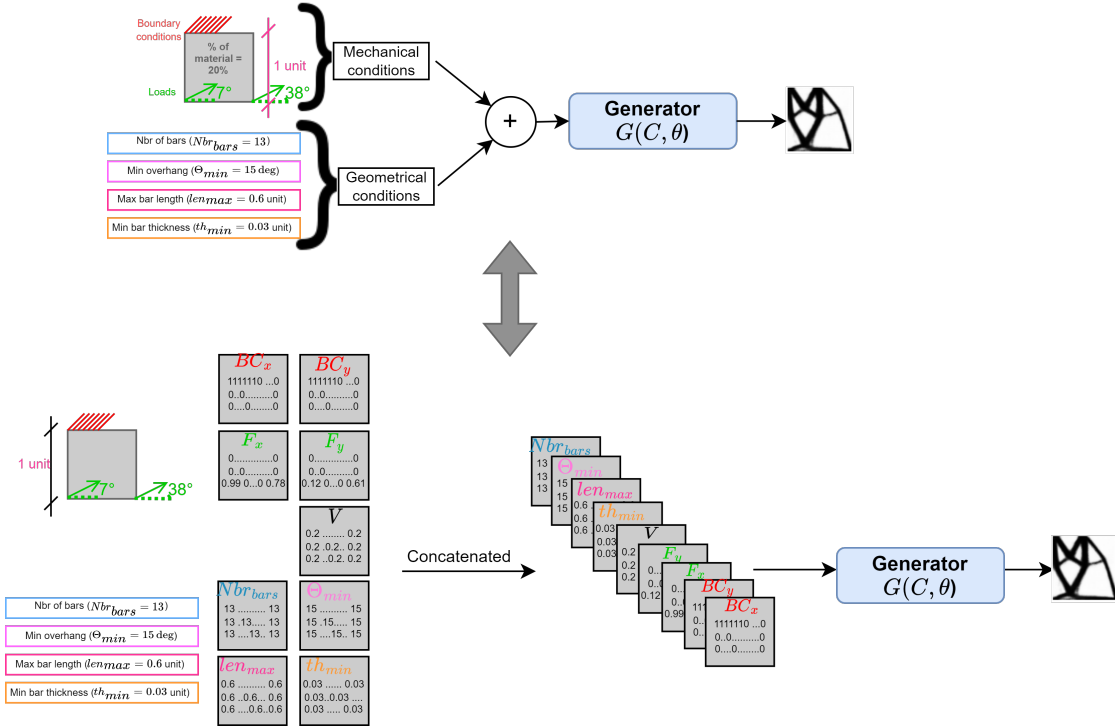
Boundary conditions

% of material = 20%

1 unit

Loads

7°

38°

Mechanical conditions

Nbr of bars ($Nbr_{bars} = 13$)

Min overhang ($\Theta_{min} = 15$ deg)

Max bar length ($len_{max} = 0.6$ unit)

Min bar thickness ($th_{min} = 0.03$ unit)

Geometrical conditions

+

Generator
$G(C, \theta)$

1 unit

7°

38°

$BC_x$
1111110 ...0
0..0..........0
0....0.........0

$BC_y$
1111110 ...0
0..0..........0
0....0.........0

$F_x$
0...............0
0..0..........0
0.99 0...0 0.78

$F_y$
0...............0
0..0..........0
0.12 0...0 0.61

$V$
0.2 ......... 0.2
0.2 ..0.2.. 0.2
0.2 ..0.2.. 0.2

$Nbr_{bars}$
13 .......... 13
13 .13....... 13
13 ....13.. 13

$\Theta_{min}$
15 .......... 15
15 .15....... 15
15 ....15.. 15

$len_{max}$
0.6 .......... 0.6
0.6 ..0.6... 0.6
0.6 ....0.6..0.6

$th_{min}$
0.03 ........ 0.03
0.03..0.03 .....
0.03 ..... 0.03

Nbr of bars ($Nbr_{bars} = 13$)

Min overhang ($\Theta_{min} = 15$ deg)

Max bar length ($len_{max} = 0.6$ unit)

Min bar thickness ($th_{min} = 0.03$ unit)

Concatenated

$Nbr_{bars}$
13
13
13

$\Theta_{min}$
15
15
15

$len_{max}$
0.6
0.6
0.6

$th_{min}$
0.03
0.03
0.03

$V$
0.2
0.2
0.2

$F_y$
0.
0.
0.12

$F_x$
0.
0.
0.99

$BC_y$

$BC_x$
1111110 ...0
0..0..........0
0....0.........0

Generator
$G(C, \theta)$